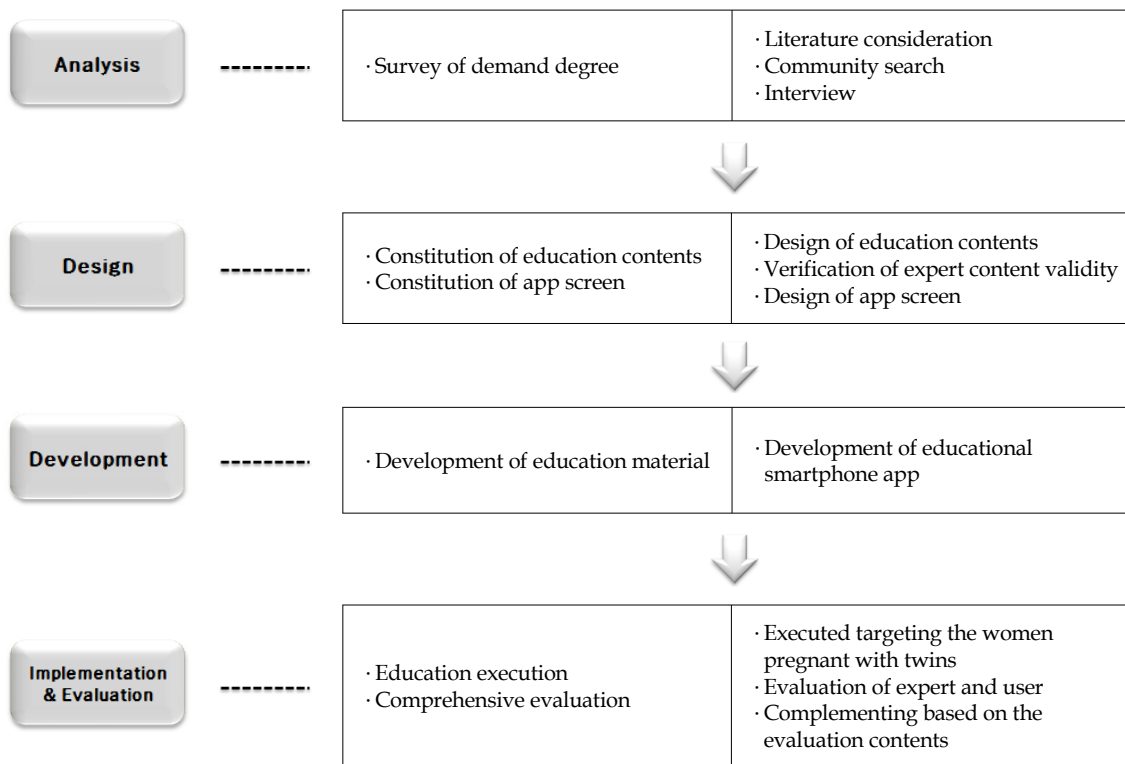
Analysis

· Survey of demand degree

· Literature consideration
· Community search
· Interview

Design

· Constitution of education contents
· Constitution of app screen

· Design of education contents
· Verification of expert content validity
· Design of app screen

Development

· Development of education material

· Development of educational smartphone app

Implementation & Evaluation

· Education execution
· Comprehensive evaluation

· Executed targeting the women pregnant with twins
· Evaluation of expert and user
· Complementing based on the evaluation contents